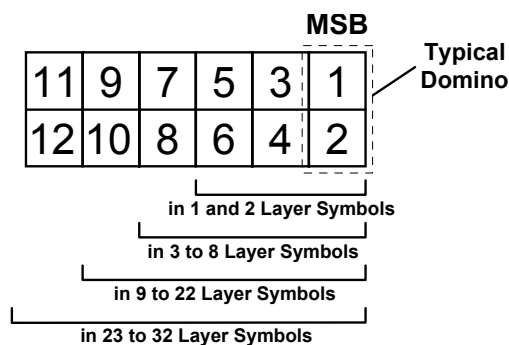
MSB

Typical Domino

| 11 | 9 | 7 | 5 | 3 | 1 |
|---|---|---|---|---|---|
| 12 | 10 | 8 | 6 | 4 | 2 |

in 1 and 2 Layer Symbols

in 3 to 8 Layer Symbols

in 9 to 22 Layer Symbols

in 23 to 32 Layer Symbols